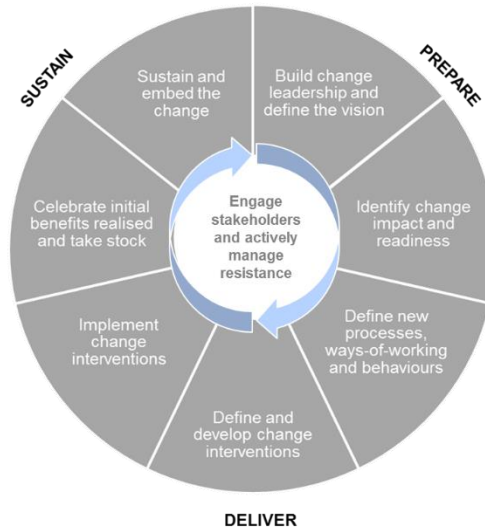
SUSTAIN

PREPARE

Sustain and embed the change

Build change leadership and define the vision

Identify change impact and readiness

Define new processes, ways-of-working and behaviours

Define and develop change interventions

Implement change interventions

Celebrate initial benefits realised and take stock

Engage stakeholders and actively manage resistance

DELIVER